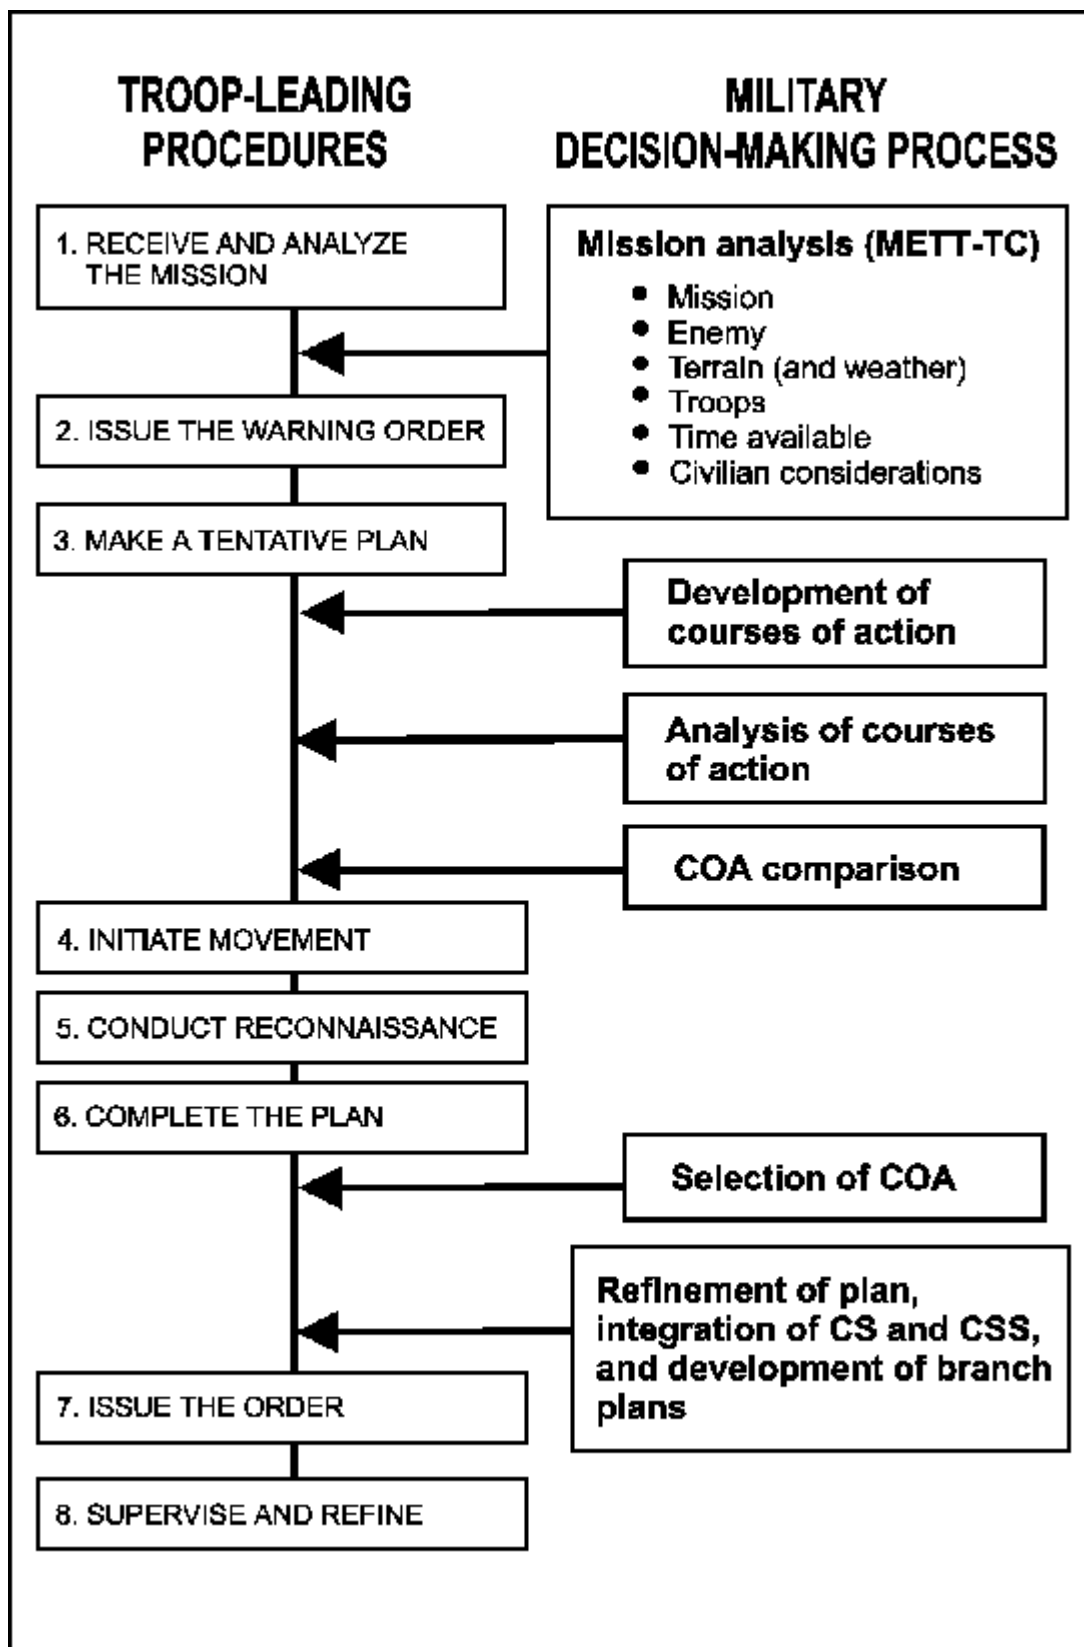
TROOP-LEADING PROCEDURES

MILITARY DECISION-MAKING PROCESS

1. RECEIVE AND ANALYZE THE MISSION

Mission analysis (METT-TC)
- Mission
- Enemy
- Terrain (and weather)
- Troops
- Time available
- Civilian considerations

2. ISSUE THE WARNING ORDER

3. MAKE A TENTATIVE PLAN

Development of courses of action

Analysis of courses of action

COA comparison

4. INITIATE MOVEMENT

5. CONDUCT RECONNAISSANCE

6. COMPLETE THE PLAN

Selection of COA

Refinement of plan, integration of CS and CSS, and development of branch plans

7. ISSUE THE ORDER

8. SUPERVISE AND REFINE